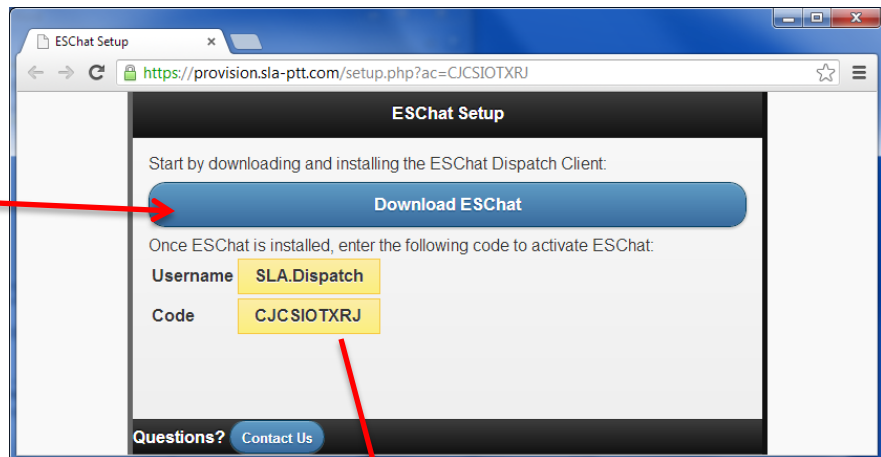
ESChat Setup

https://provision.sla-ptt.com/setup.php?ac=CJCSIOTXRJ

ESChat Setup

Start by downloading and installing the ESChat Dispatch Client:

Download ESChat

Once ESChat is installed, enter the following code to activate ESChat:

| Username | SLA.Dispatch |
|---|---|
| Code | CJCSIOTXRJ |

Questions? Contact Us